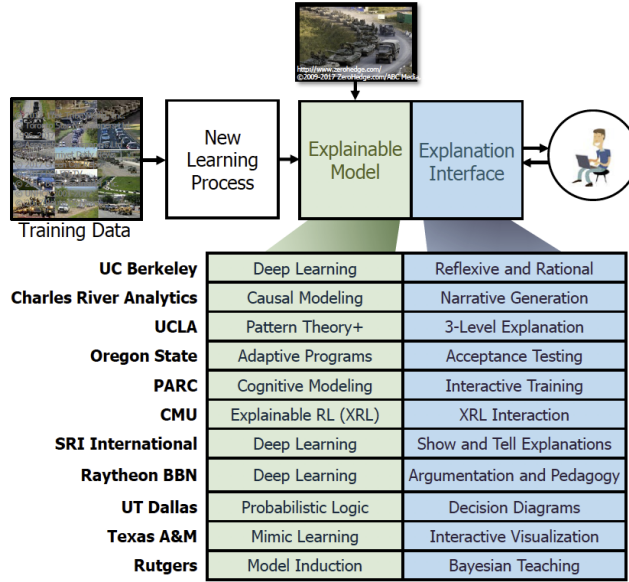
http://www.zerohedge.com/
©2009-2017 ZeroHedge.com/ABC Media

Training Data

New Learning Process

Explainable Model

Explanation Interface

| | | |
|---|---|---|
| UC Berkeley | Deep Learning | Reflexive and Rational |
| Charles River Analytics | Causal Modeling | Narrative Generation |
| UCLA | Pattern Theory+ | 3-Level Explanation |
| Oregon State | Adaptive Programs | Acceptance Testing |
| PARC | Cognitive Modeling | Interactive Training |
| CMU | Explainable RL (XRL) | XRL Interaction |
| SRI International | Deep Learning | Show and Tell Explanations |
| Raytheon BBN | Deep Learning | Argumentation and Pedagogy |
| UT Dallas | Probabilistic Logic | Decision Diagrams |
| Texas A&M | Mimic Learning | Interactive Visualization |
| Rutgers | Model Induction | Bayesian Teaching |